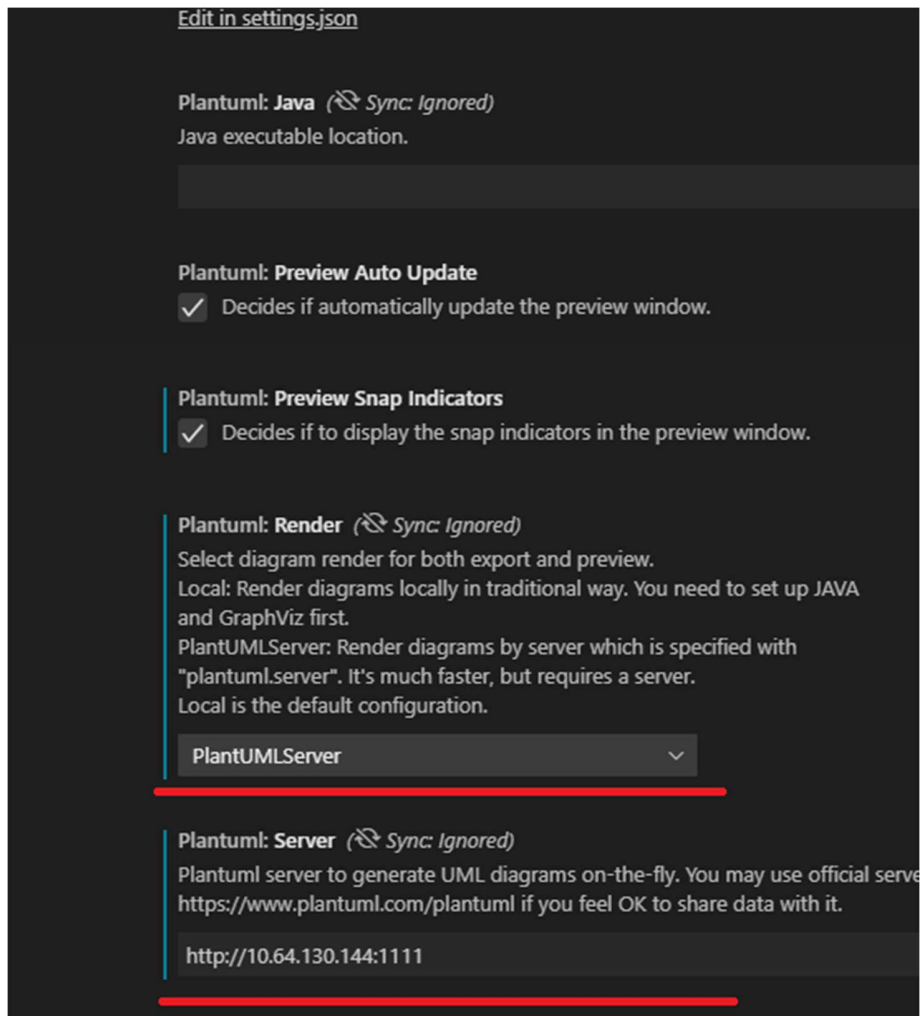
Edit in settings.json

Plantuml: **Java** (Sync: Ignored)
Java executable location.

Plantuml: **Preview Auto Update**
Decides if automatically update the preview window.

Plantuml: **Preview Snap Indicators**
Decides if to display the snap indicators in the preview window.

Plantuml: **Render** (Sync: Ignored)
Select diagram render for both export and preview.
Local: Render diagrams locally in traditional way. You need to set up JAVA and GraphViz first.
PlantUMLServer: Render diagrams by server which is specified with "plantuml.server". It's much faster, but requires a server.
Local is the default configuration.

PlantUMLServer

Plantuml: **Server** (Sync: Ignored)
Plantuml server to generate UML diagrams on-the-fly. You may use official serve
https://www.plantuml.com/plantuml if you feel OK to share data with it.

http://10.64.130.144:1111